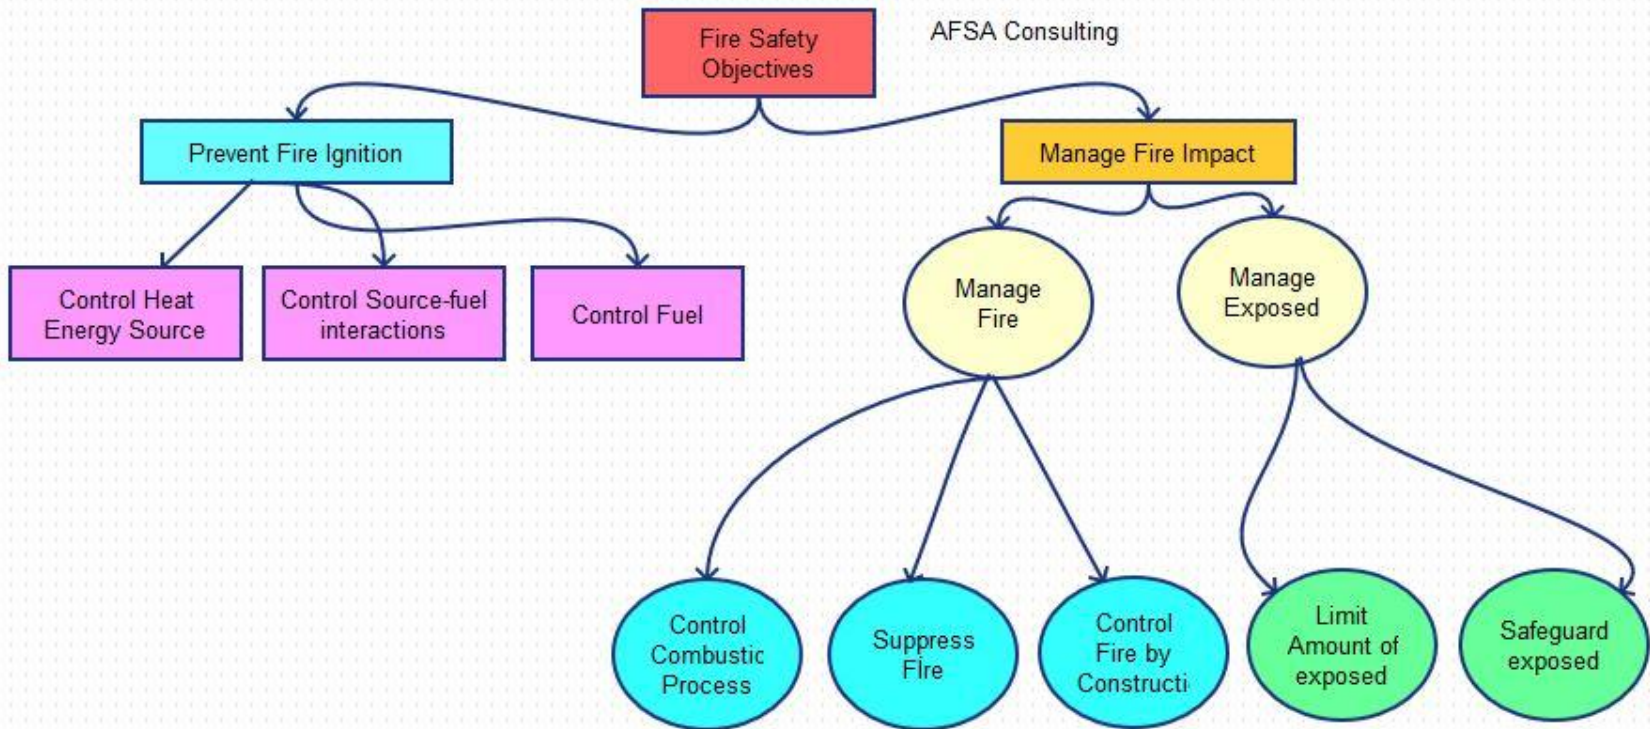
Fire Safety Objectives

AFSA Consulting

Prevent Fire Ignition

Manage Fire Impact

Control Heat Energy Source

Control Source-fuel interactions

Control Fuel

Manage Fire

Manage Exposed

Control Combustic Process

Suppress FIre

Control Fire by Constructi

Limit Amount of exposed

Safeguard exposed